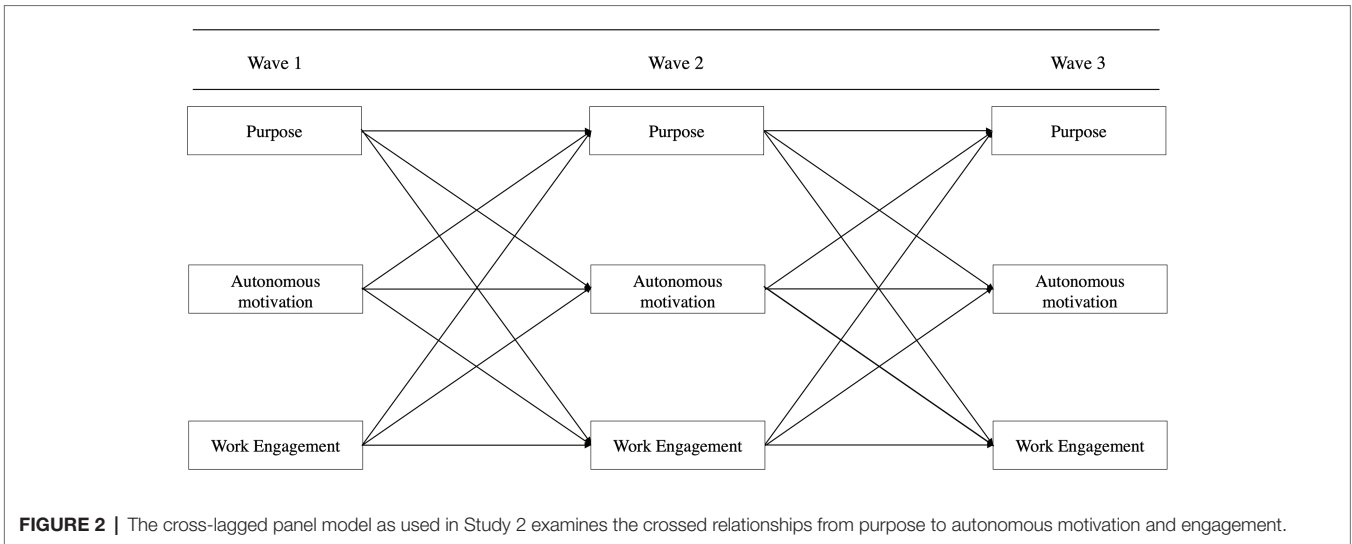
Wave 1

Wave 2

Wave 3

Purpose

Autonomous motivation

Work Engagement

Purpose

Autonomous motivation

Work Engagement

Purpose

Autonomous motivation

Work Engagement

**FIGURE 2 |** The cross-lagged panel model as used in Study 2 examines the crossed relationships from purpose to autonomous motivation and engagement.